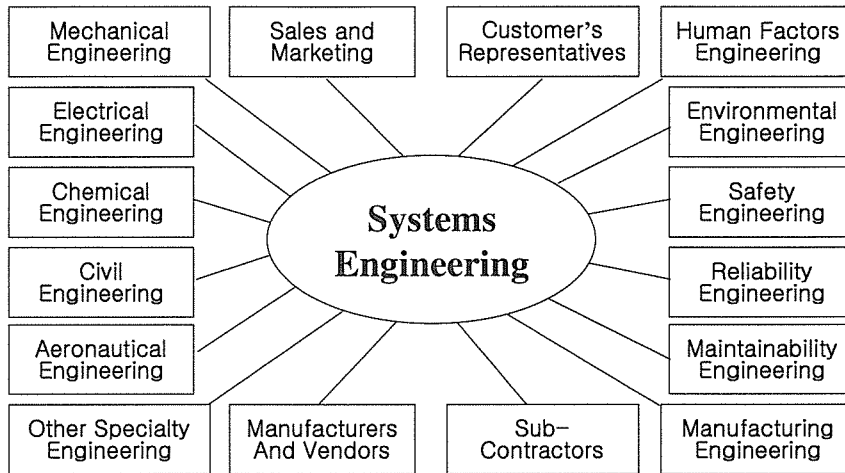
Mechanical Engineering

Sales and Marketing

Customer's Representatives

Human Factors Engineering

Electrical Engineering

Environmental Engineering

Chemical Engineering

Systems Engineering

Safety Engineering

Civil Engineering

Reliability Engineering

Aeronautical Engineering

Maintainability Engineering

Other Specialty Engineering

Manufacturers And Vendors

Sub-Contractors

Manufacturing Engineering